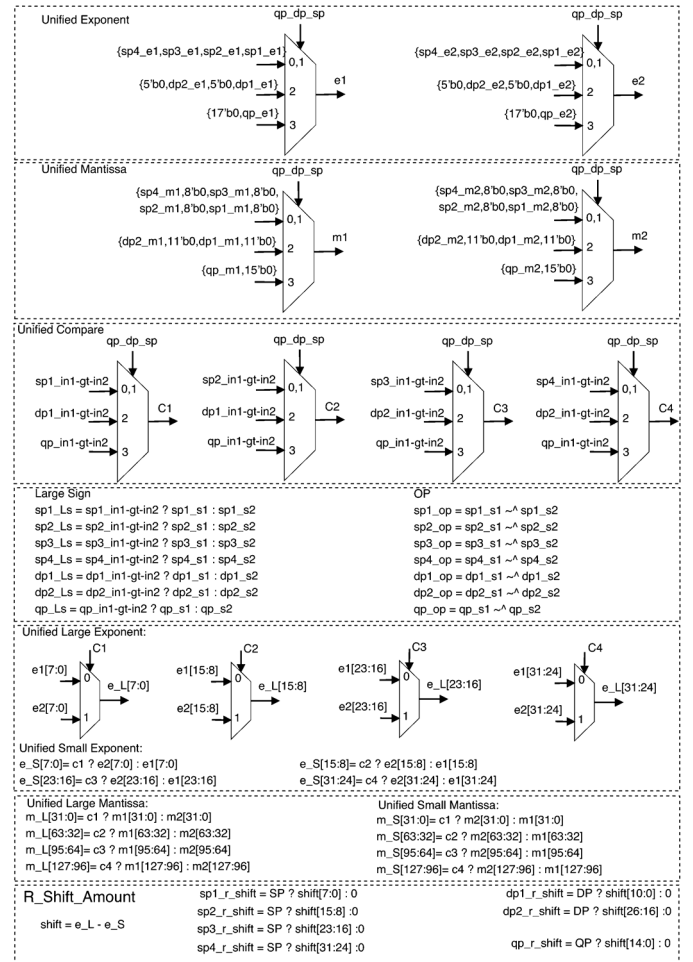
Unified Exponent

qp_dp_sp
{sp4_e1,sp3_e1,sp2_e1,sp1_e1}
0,1
{5'b0,dp2_e1,5'b0,dp1_e1}
2
{17'b0,qp_e1}
3
e1

qp_dp_sp
{sp4_e2,sp3_e2,sp2_e2,sp1_e2}
0,1
{5'b0,dp2_e2,5'b0,dp1_e2}
2
{17'b0,qp_e2}
3
e2

Unified Mantissa

qp_dp_sp
{sp4_m1,8'b0,sp3_m1,8'b0, sp2_m1,8'b0,sp1_m1,8'b0}
0,1
{dp2_m1,11'b0,dp1_m1,11'b0}
2
{qp_m1,15'b0}
3
m1

qp_dp_sp
{sp4_m2,8'b0,sp3_m2,8'b0, sp2_m2,8'b0,sp1_m2,8'b0}
0,1
{dp2_m2,11'b0,dp1_m2,11'b0}
2
{qp_m2,15'b0}
3
m2

Unified Compare

qp_dp_sp
sp1_in1-gt-in2
0,1
dp1_in1-gt-in2
2
qp_in1-gt-in2
3
C1

qp_dp_sp
sp2_in1-gt-in2
0,1
dp1_in1-gt-in2
2
qp_in1-gt-in2
3
C2

qp_dp_sp
sp3_in1-gt-in2
0,1
dp2_in1-gt-in2
2
qp_in1-gt-in2
3
C3

qp_dp_sp
sp4_in1-gt-in2
0,1
dp2_in1-gt-in2
2
qp_in1-gt-in2
3
C4

Large Sign
sp1_Ls = sp1_in1-gt-in2 ? sp1_s1 : sp1_s2
sp2_Ls = sp2_in1-gt-in2 ? sp2_s1 : sp2_s2
sp3_Ls = sp3_in1-gt-in2 ? sp3_s1 : sp3_s2
sp4_Ls = sp4_in1-gt-in2 ? sp4_s1 : sp4_s2
dp1_Ls = dp1_in1-gt-in2 ? dp1_s1 : dp1_s2
dp2_Ls = dp2_in1-gt-in2 ? dp2_s1 : dp2_s2
qp_Ls = qp_in1-gt-in2 ? qp_s1 : qp_s2

OP
sp1_op = sp1_s1 ~^ sp1_s2
sp2_op = sp2_s1 ~^ sp2_s2
sp3_op = sp3_s1 ~^ sp3_s2
sp4_op = sp4_s1 ~^ sp4_s2
dp1_op = dp1_s1 ~^ dp1_s2
dp2_op = dp2_s1 ~^ dp2_s2
qp_op = qp_s1 ~^ qp_s2

Unified Large Exponent:

C1
e1[7:0]
0
e2[7:0]
1
e_L[7:0]

C2
e1[15:8]
0
e2[15:8]
1
e_L[15:8]

C3
e1[23:16]
0
e2[23:16]
1
e_L[23:16]

C4
e1[31:24]
0
e2[31:24]
1
e_L[31:24]

Unified Small Exponent:
e_S[7:0]= c1 ? e2[7:0] : e1[7:0]
e_S[23:16]= c3 ? e2[23:16] : e1[23:16]
e_S[15:8]= c2 ? e2[15:8] : e1[15:8]
e_S[31:24]= c4 ? e2[31:24] : e1[31:24]

Unified Large Mantissa:
m_L[31:0]= c1 ? m1[31:0] : m2[31:0]
m_L[63:32]= c2 ? m1[63:32] : m2[63:32]
m_L[95:64]= c3 ? m1[95:64] : m2[95:64]
m_L[127:96]= c4 ? m1[127:96] : m2[127:96]

Unified Small Mantissa:
m_S[31:0]= c1 ? m2[31:0] : m1[31:0]
m_S[63:32]= c2 ? m2[63:32] : m1[63:32]
m_S[95:64]= c3 ? m2[95:64] : m1[95:64]
m_S[127:96]= c4 ? m2[127:96] : m1[127:96]

R_Shift_Amount
shift = e_L - e_S

sp1_r_shift = SP ? shift[7:0] : 0
sp2_r_shift = SP ? shift[15:8] :0
sp3_r_shift = SP ? shift[23:16] :0
sp4_r_shift = SP ? shift[31:24] :0

dp1_r_shift = DP ? shift[10:0] : 0
dp2_r_shift = DP ? shift[26:16] :0

qp_r_shift = QP ? shift[14:0] : 0